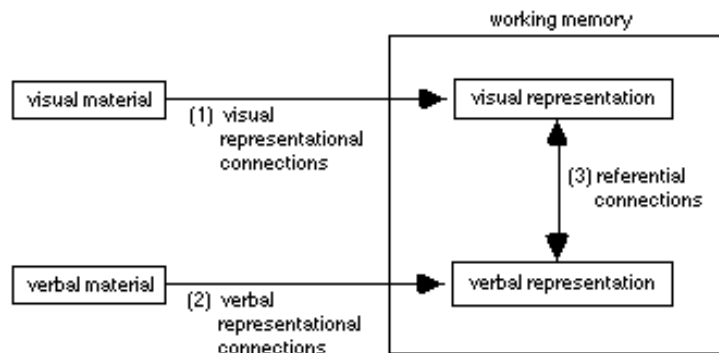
working memory

visual material

(1) visual representational connections

visual representation

(3) referential connections

verbal material

(2) verbal representational connections

verbal representation